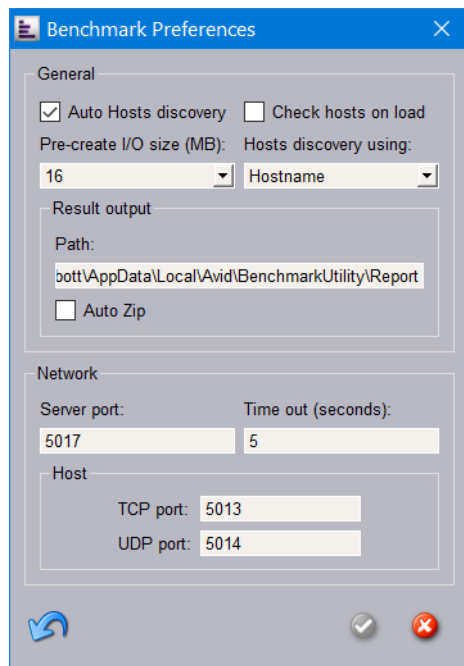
Benchmark Preferences

General

Auto Hosts discovery

Check hosts on load

Pre-create I/O size (MB):

Hosts discovery using:

16

Hostname

Result output

Path:

bott\AppData\Local\Avid\BenchmarkUtility\Report

Auto Zip

Network

Server port:

Time out (seconds):

5017

5

Host

TCP port: 5013

UDP port: 5014